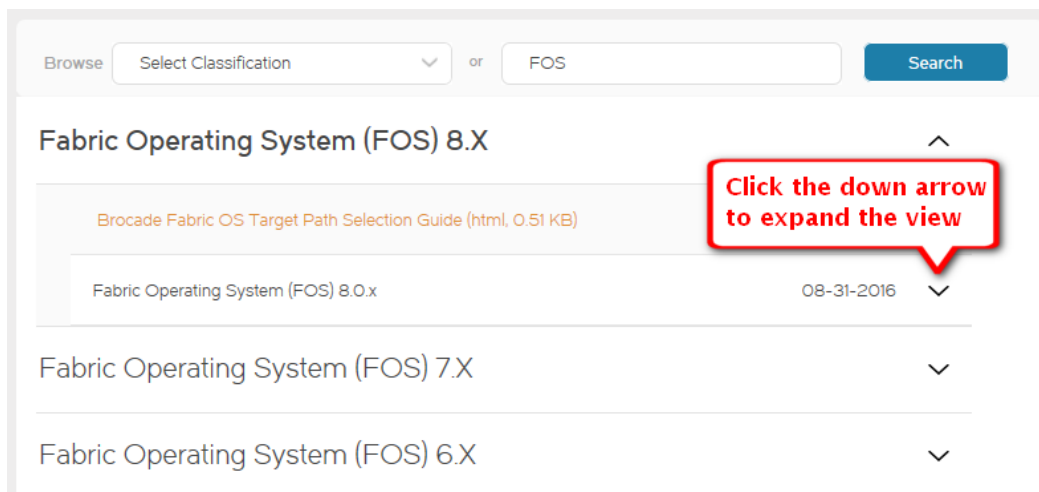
Browse Select Classification or FOS Search

Fabric Operating System (FOS) 8.X

Brocade Fabric OS Target Path Selection Guide (html, 0.51 KB)

Click the down arrow to expand the view

Fabric Operating System (FOS) 8.0.x 08-31-2016

Fabric Operating System (FOS) 7.X

Fabric Operating System (FOS) 6.X